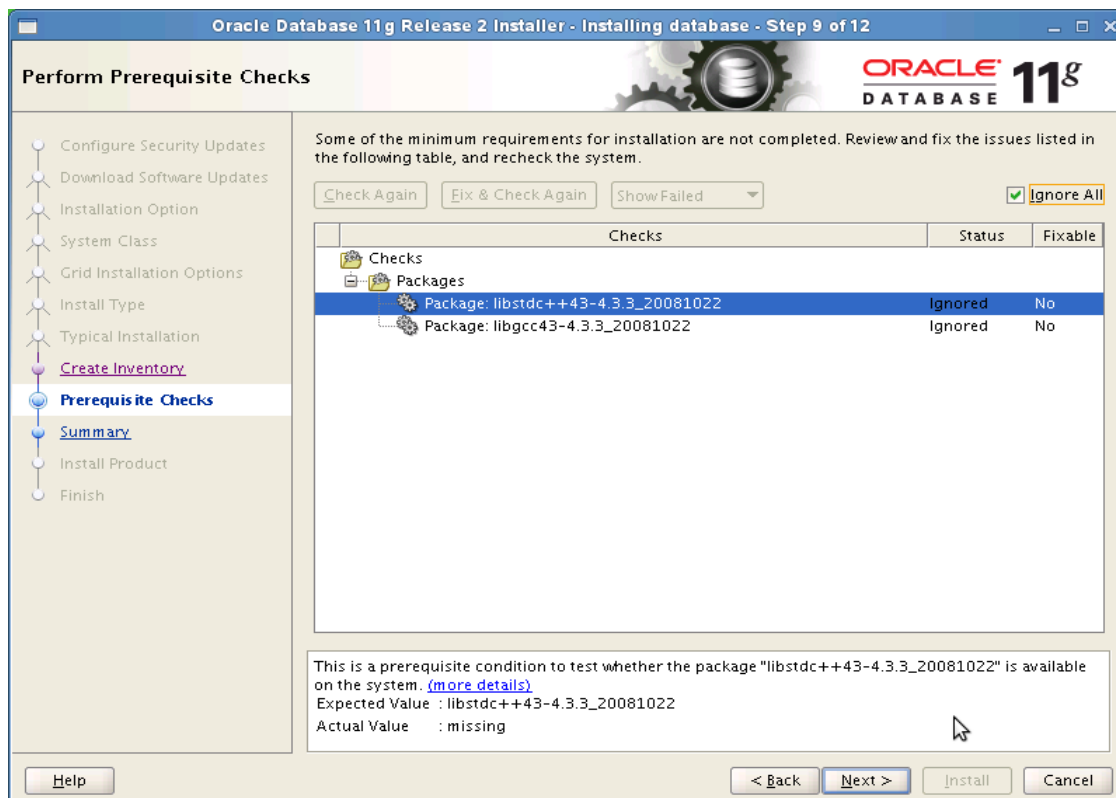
Oracle Database 11g Release 2 Installer - Installing database - Step 9 of 12

Perform Prerequisite Checks

ORACLE DATABASE 11g

Configure Security Updates
Download Software Updates
Installation Option
System Class
Grid Installation Options
Install Type
Typical Installation
Create Inventory
Prerequisite Checks
Summary
Install Product
Finish

Some of the minimum requirements for installation are not completed. Review and fix the issues listed in the following table, and recheck the system.

Check Again
Fix & Check Again
Show Failed
Ignore All

| Checks | Status | Fixable |
|---|---|---|
| Checks | | |
| Packages | | |
| Package: libstdc++43-4.3.3_20081022 | Ignored | No |
| Package: libgcc43-4.3.3_20081022 | Ignored | No |

This is a prerequisite condition to test whether the package "libstdc++43-4.3.3_20081022" is available on the system. (more details)
Expected Value : libstdc++43-4.3.3_20081022
Actual Value : missing

Help
< Back
Next >
Install
Cancel